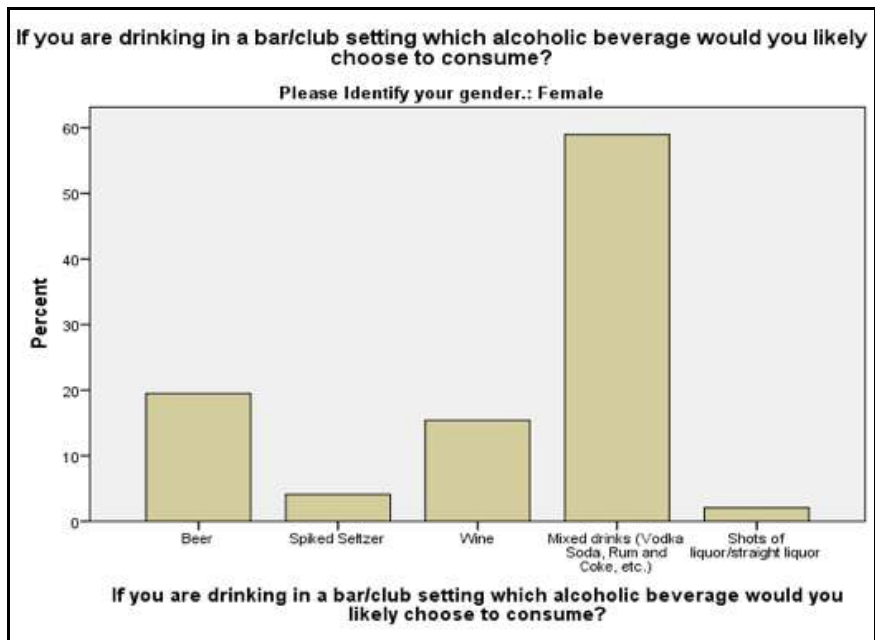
If you are drinking in a bar/club setting which alcoholic beverage would you likely choose to consume?

Please Identify your gender.: Female

Percent

60
50
40
30
20
10
0

Beer
Spiked Seltzer
Wine
Mixed drinks (Vodka Soda, Rum and Coke, etc.)
Shots of liquor/straight liquor

If you are drinking in a bar/club setting which alcoholic beverage would you likely choose to consume?